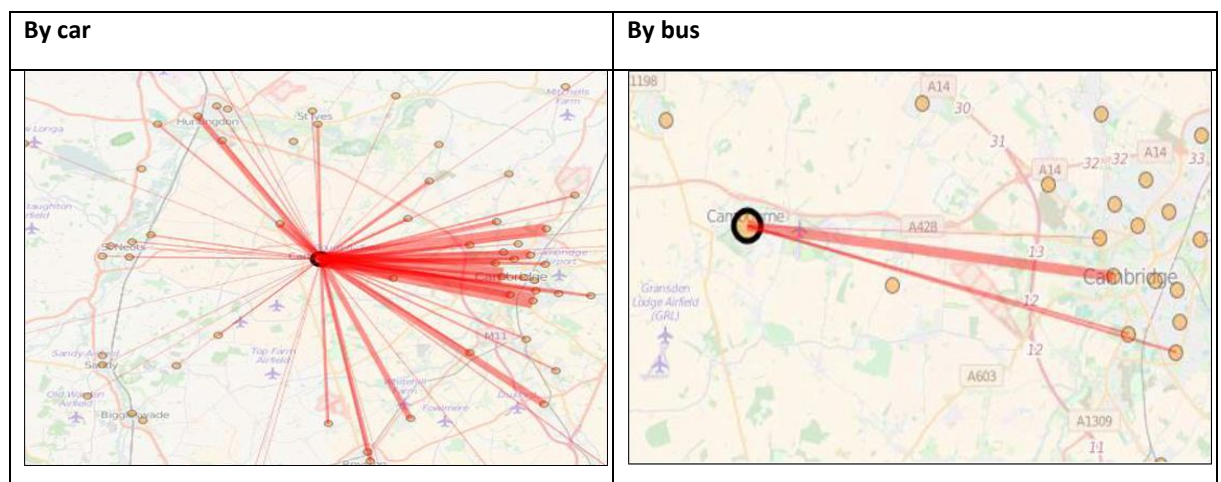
| By car | By bus |
|---|---|
| w Longa<br>Huntingdon<br>St Ives<br>Mitchells Farm<br>aughton Airfield<br>St Neots<br>Cambridge<br>Airport<br>Cambridge<br>M11<br>Sandy Airfield<br>Sandy<br>Top Farm Airfield<br>Old Warden Airfield<br>Biggleswade<br>Fowlmere<br>Duxford | 1198<br>A14<br>30<br>31<br>A14<br>32<br>32<br>A14<br>33<br>Cambourne<br>A428<br>13<br>Cambridge<br>Gransden Lodge Airfield (GRL)<br>12<br>12<br>A603<br>A1309<br>11 |